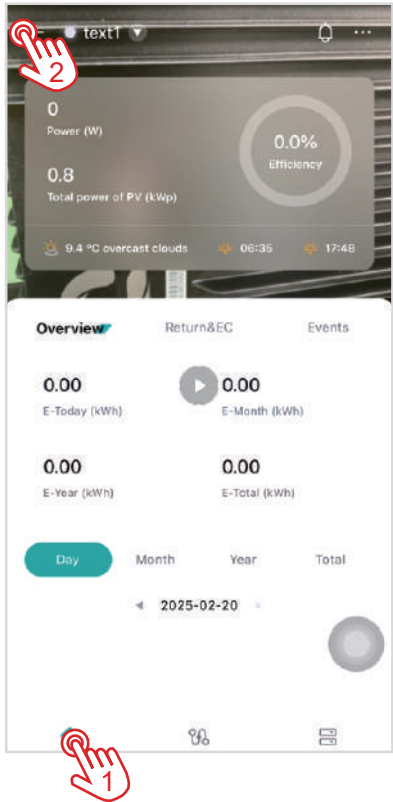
2 text1

0
Power (W)

0.8
Total power of PV (kWp)

0.0%
Efficiency

9.4 °C overcast clouds 06:35 17:48

Overview Return&EC Events

0.00
E-Today (kWh)

0.00
E-Month (kWh)

0.00
E-Year (kWh)

0.00
E-Total (kWh)

Day Month Year Total

2025-02-20

1